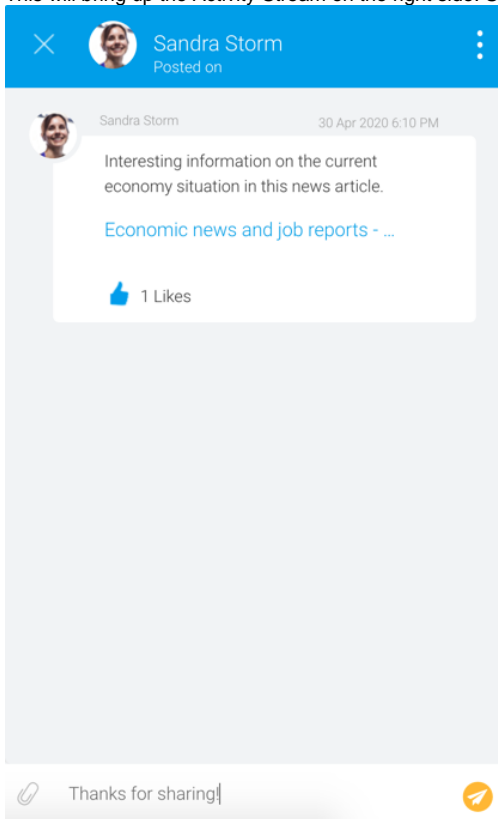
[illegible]

Sandra Storm
Posted on

Sandra Storm
30 Apr 2020 6:10 PM

Interesting information on the current economy situation in this news article.

Economic news and job reports - ...

1 Likes

Thanks for sharing!